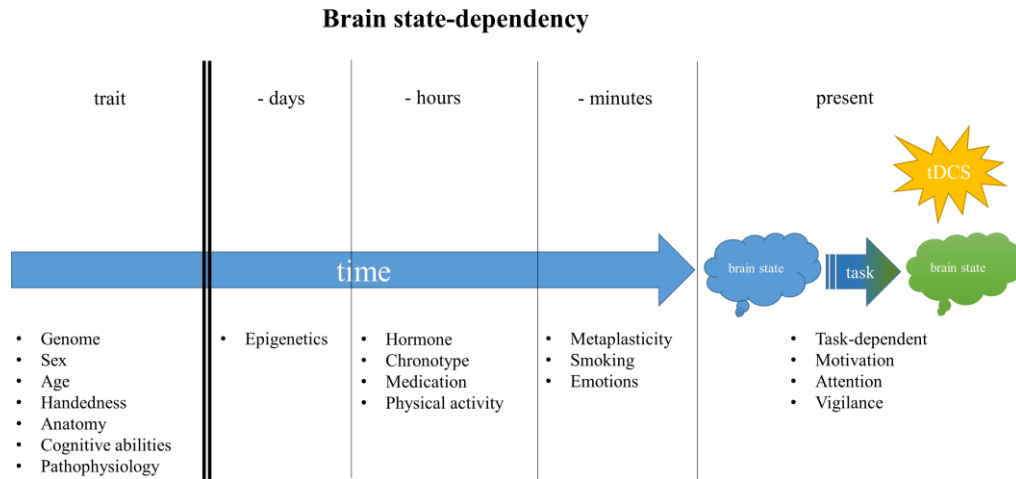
Brain state-dependency

trait

- days

- hours

- minutes

present

tDCS

time

brain state

task

brain state

- Genome
- Sex
- Age
- Handedness
- Anatomy
- Cognitive abilities
- Pathophysiology

- Epigenetics

- Hormone
- Chronotype
- Medication
- Physical activity

- Metaplasticity
- Smoking
- Emotions

- Task-dependent
- Motivation
- Attention
- Vigilance